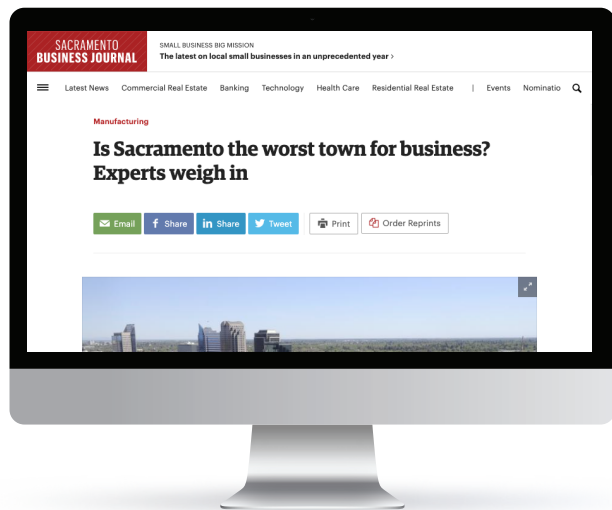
SACRAMENTO BUSINESS JOURNAL

SMALL BUSINESS BIG MISSION
The latest on local small businesses in an unprecedented year ›

Latest News Commercial Real Estate Banking Technology Health Care Residential Real Estate | Events Nominatio

Manufacturing

Is Sacramento the worst town for business? Experts weigh in

Email Share Share Tweet Print Order Reprints